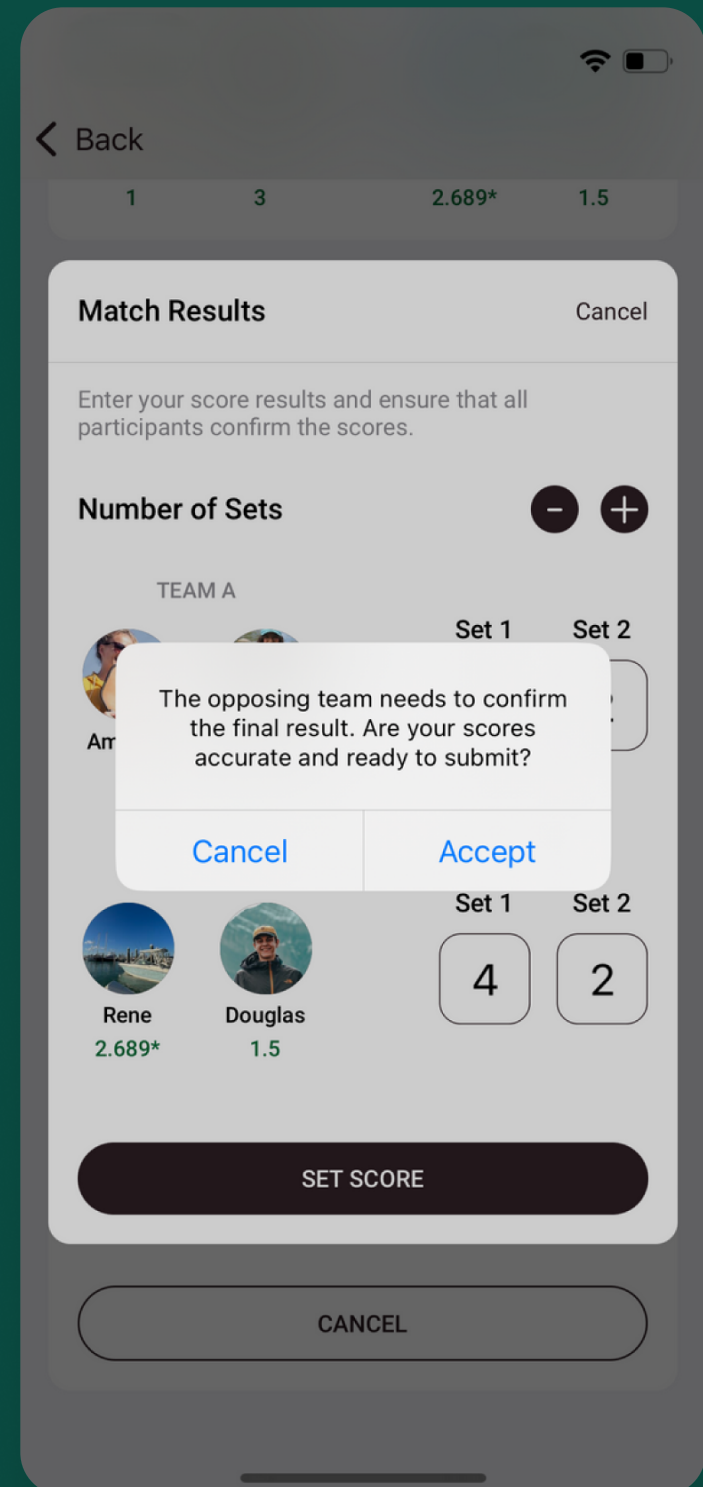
Back

1 3 2.689* 1.5

Match Results

Cancel

Enter your score results and ensure that all participants confirm the scores.

Number of Sets

TEAM A

Set 1 Set 2

Am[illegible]

The opposing team needs to confirm the final result. Are your scores accurate and ready to submit?

Cancel

Accept

Set 1 Set 2

Rene
2.689*

Douglas
1.5

4 2

SET SCORE

CANCEL